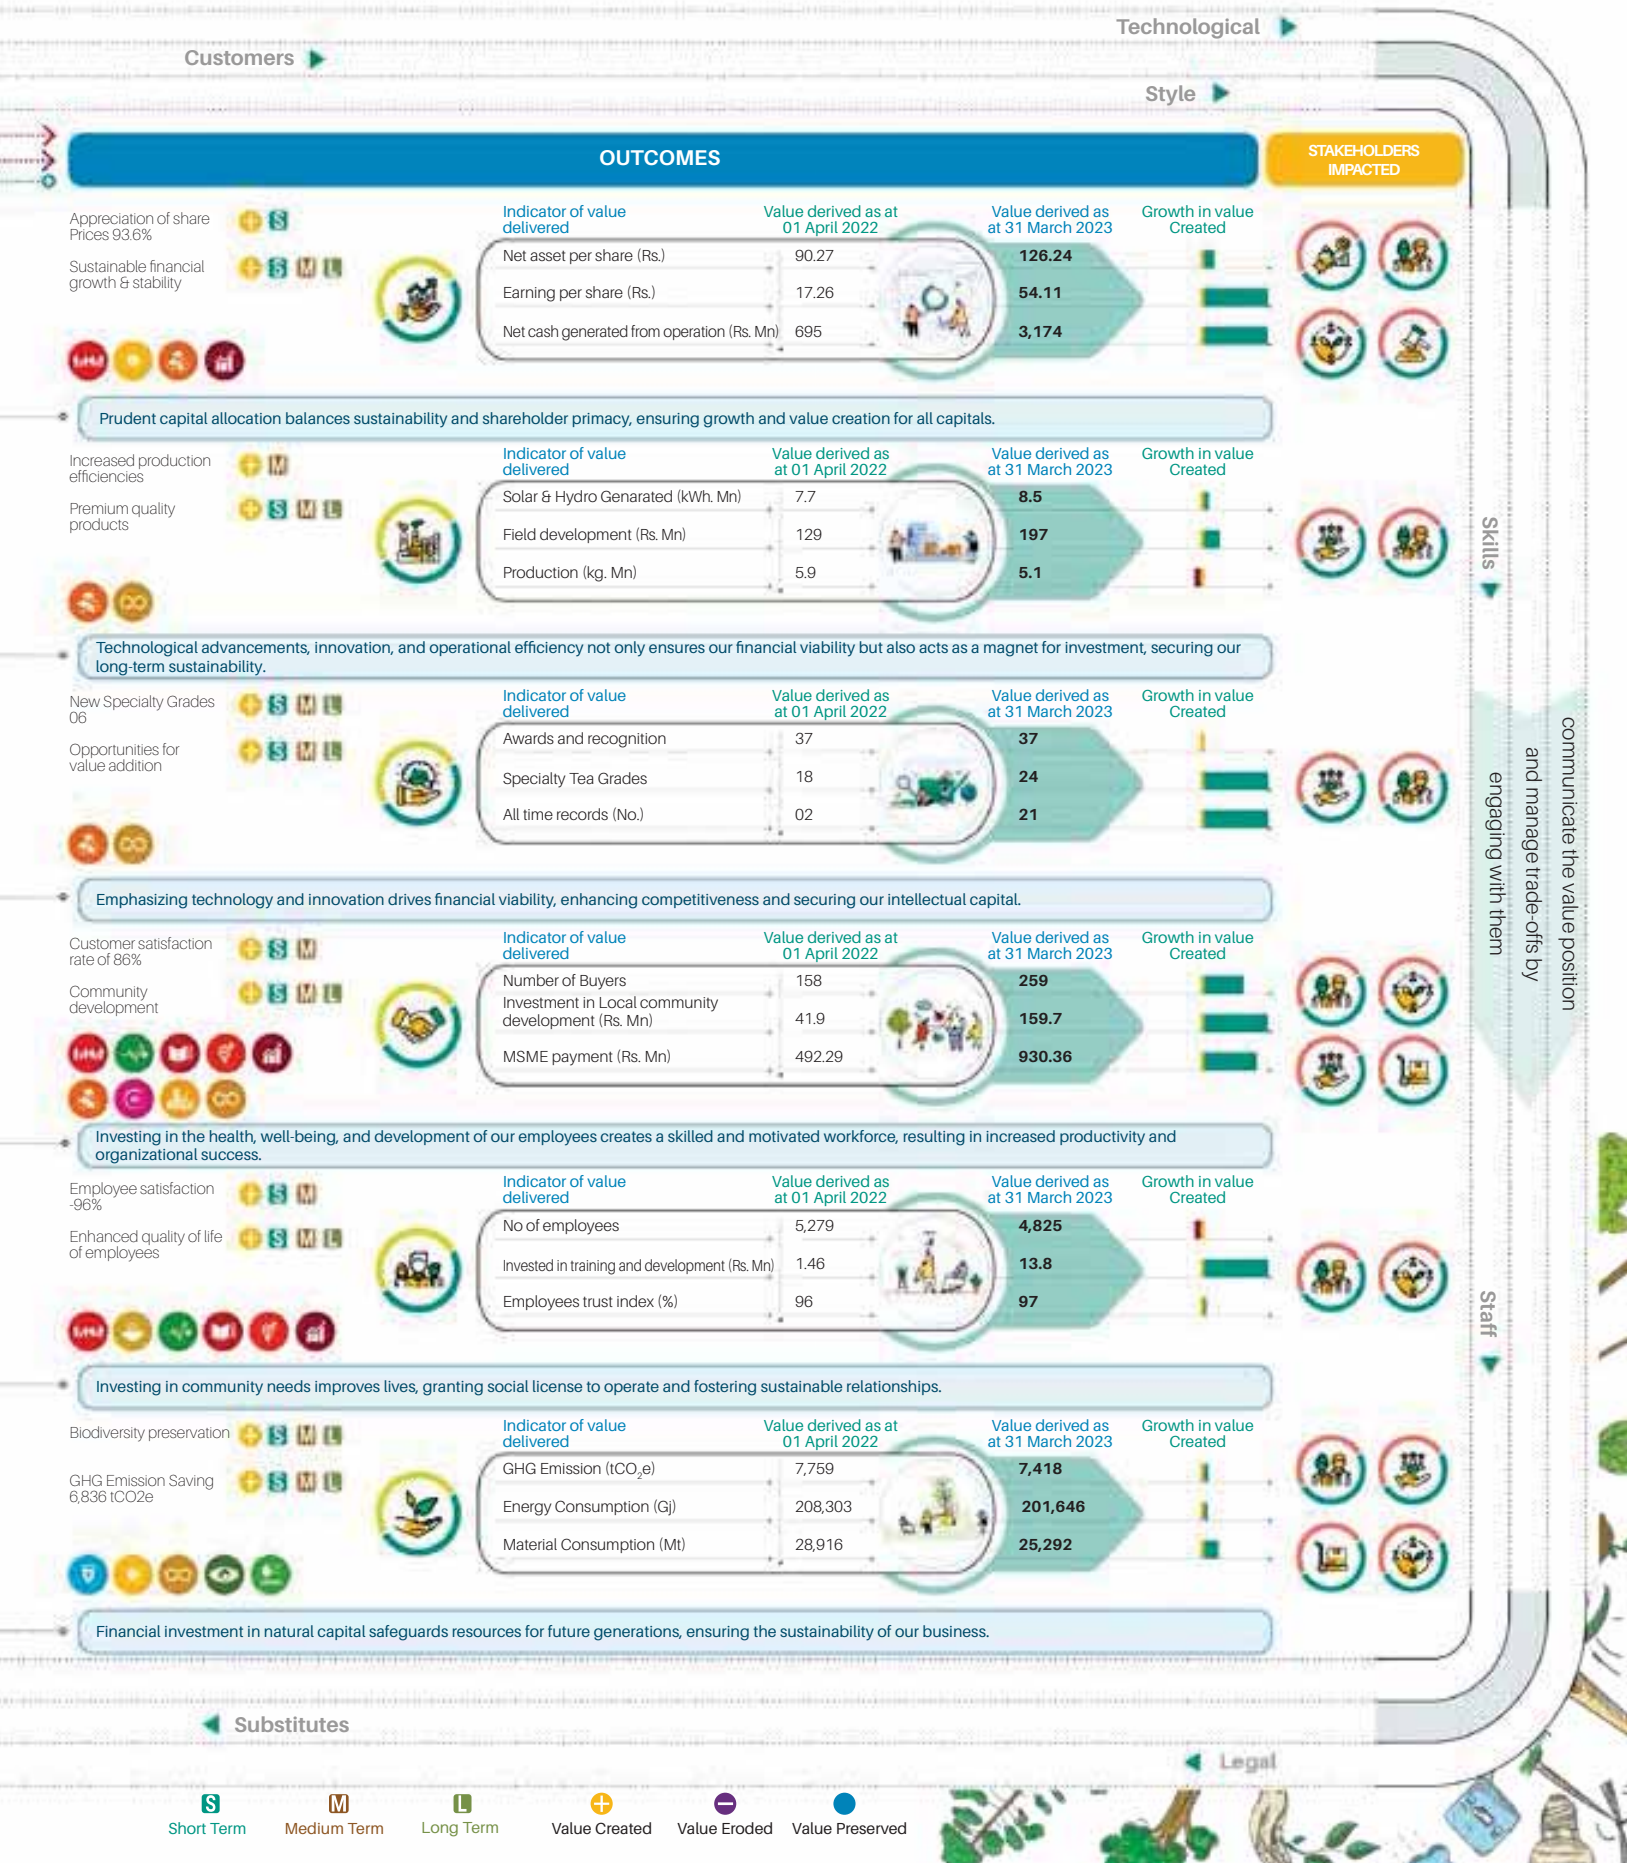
Technological

Customers

Style

OUTCOMES

STAKEHOLDERS IMPACTED

Appreciation of share Prices 93.6%

Sustainable financial growth & stability

| Indicator of value delivered | Value derived as at 01 April 2022 | Value derived as at 31 March 2023 | Growth in value Created |
|---|---|---|---|
| Net asset per share (Rs.) | 90.27 | 126.24 | |
| Earning per share (Rs.) | 17.26 | 54.11 | |
| Net cash generated from operation (Rs. Mn) | 695 | 3,174 | |

Prudent capital allocation balances sustainability and shareholder primacy, ensuring growth and value creation for all capitals.

Increased production efficiencies

Premium quality products

| Indicator of value delivered | Value derived as at 01 April 2022 | Value derived as at 31 March 2023 | Growth in value Created |
|---|---|---|---|
| Solar & Hydro Genarated (kWh. Mn) | 7.7 | 8.5 | |
| Field development (Rs. Mn) | 129 | 197 | |
| Production (kg. Mn) | 5.9 | 5.1 | |

Technological advancements, innovation, and operational efficiency not only ensures our financial viability but also acts as a magnet for investment, securing our long-term sustainability.

New Specialty Grades 06

Opportunities for value addition

| Indicator of value delivered | Value derived as at 01 April 2022 | Value derived as at 31 March 2023 | Growth in value Created |
|---|---|---|---|
| Awards and recognition | 37 | 37 | |
| Specialty Tea Grades | 18 | 24 | |
| All time records (No.) | 02 | 21 | |

Emphasizing technology and innovation drives financial viability, enhancing competitiveness and securing our intellectual capital.

Customer satisfaction rate of 86%

Community development

| Indicator of value delivered | Value derived as at 01 April 2022 | Value derived as at 31 March 2023 | Growth in value Created |
|---|---|---|---|
| Number of Buyers | 158 | 259 | |
| Investment in Local community development (Rs. Mn) | 41.9 | 159.7 | |
| MSME payment (Rs. Mn) | 492.29 | 930.36 | |

Investing in the health, well-being, and development of our employees creates a skilled and motivated workforce, resulting in increased productivity and organizational success.

Employee satisfaction -96%

Enhanced quality of life of employees

| Indicator of value delivered | Value derived as at 01 April 2022 | Value derived as at 31 March 2023 | Growth in value Created |
|---|---|---|---|
| No of employees | 5,279 | 4,825 | |
| Invested in training and development (Rs. Mn) | 1.46 | 13.8 | |
| Employees trust index (%) | 96 | 97 | |

Investing in community needs improves lives, granting social license to operate and fostering sustainable relationships.

Biodiversity preservation

GHG Emission Saving 6,836 tCO2e

| Indicator of value delivered | Value derived as at 01 April 2022 | Value derived as at 31 March 2023 | Growth in value Created |
|---|---|---|---|
| GHG Emission ($tCO_2e$) | 7,759 | 7,418 | |
| Energy Consumption (Gj) | 208,303 | 201,646 | |
| Material Consumption (Mt) | 28,916 | 25,292 | |

Financial investment in natural capital safeguards resources for future generations, ensuring the sustainability of our business.

Skills

Staff

communicate the value position and manage trade-offs by engaging with them

Substitutes

Legal

S Short Term   M Medium Term   L Long Term   Value Created   Value Eroded   Value Preserved